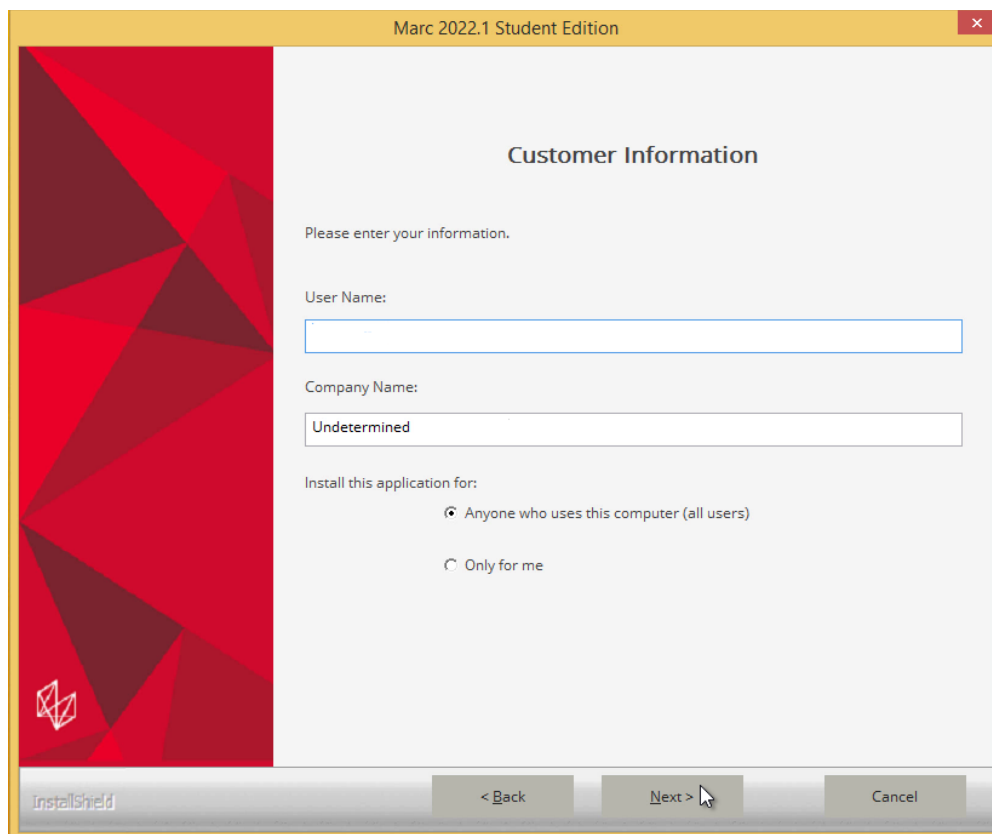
Marc 2022.1 Student Edition

Customer Information

Please enter your information.

User Name:

Company Name:

Undetermined

Install this application for:

Anyone who uses this computer (all users)

Only for me

InstallShield

< Back

Next >

Cancel